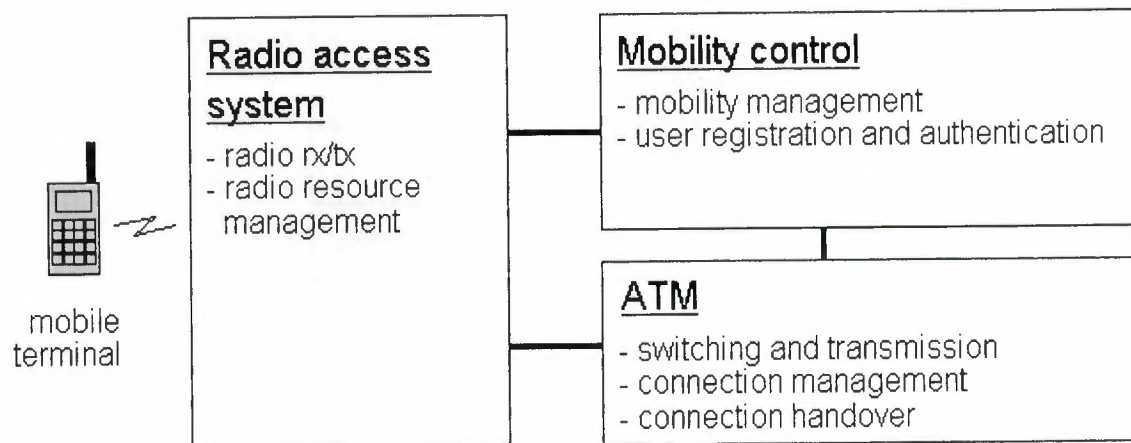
mobile terminal

Radio access system

- radio rx/tx
- radio resource management

Mobility control

- mobility management
- user registration and authentication

ATM

- switching and transmission
- connection management
- connection handover